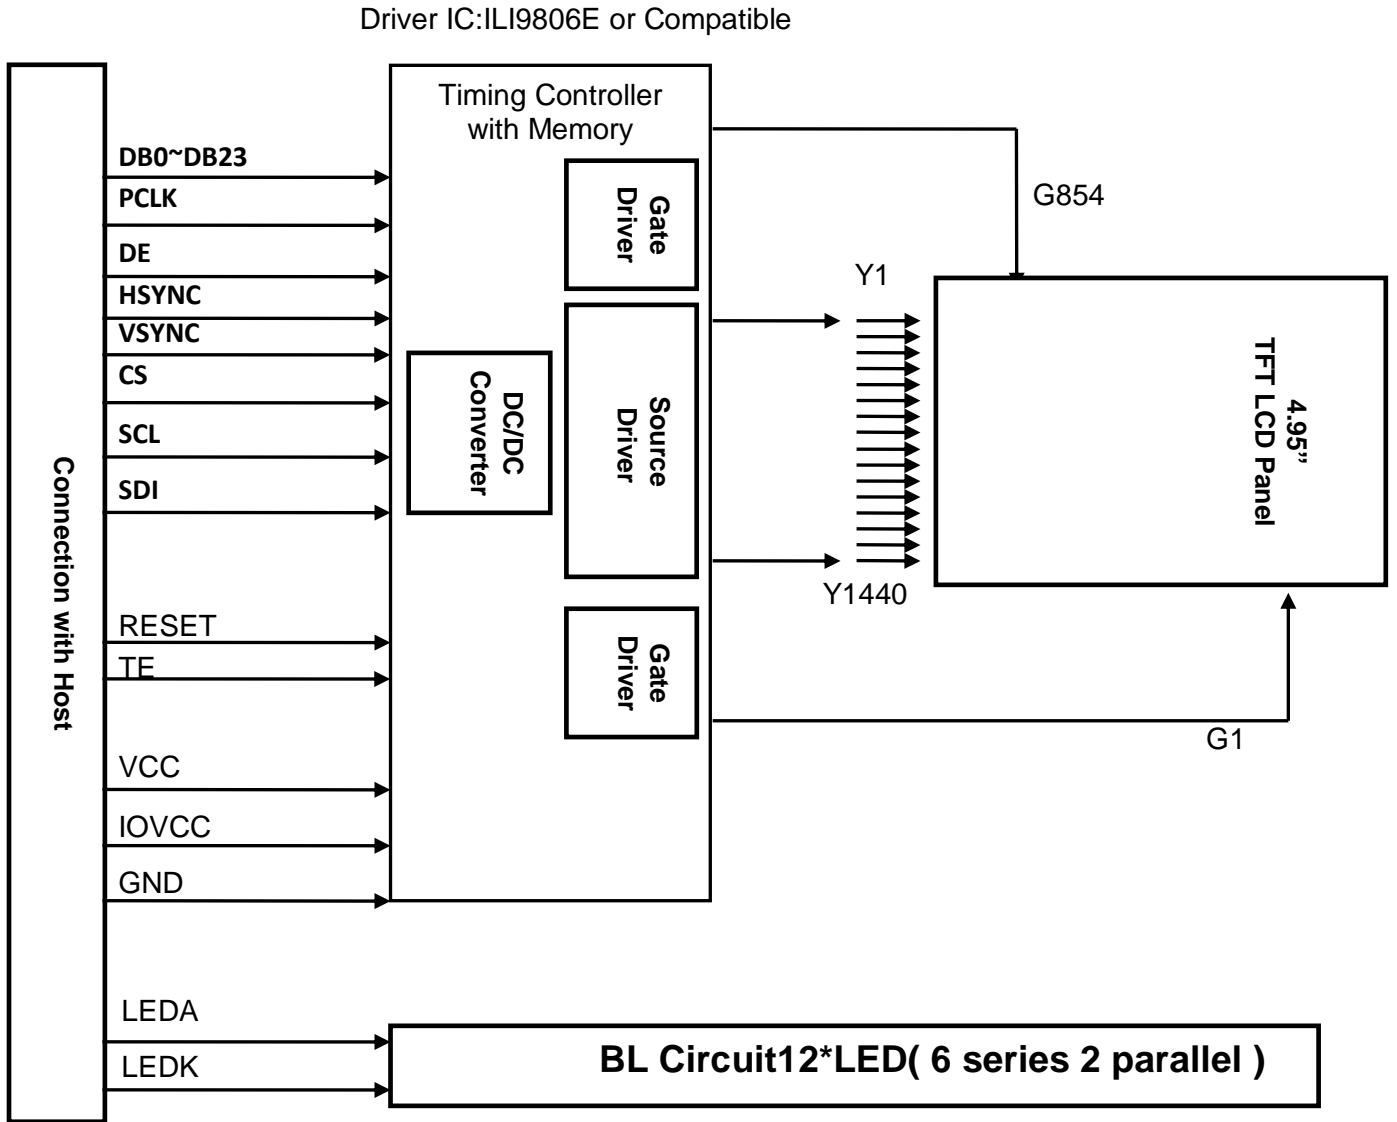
Driver IC:ILI9806E or Compatible

Connection with Host

DB0~DB23
PCLK
DE
HSYNC
VSYNC
CS
SCL
SDI

RESET
TE

VCC
IOVCC
GND

LEDA
LEDK

Timing Controller with Memory

Gate Driver

DC/DC Converter

Source Driver

Gate Driver

G854

Y1

Y1440

G1

4.95" TFT LCD Panel

BL Circuit12*LED( 6 series 2 parallel )